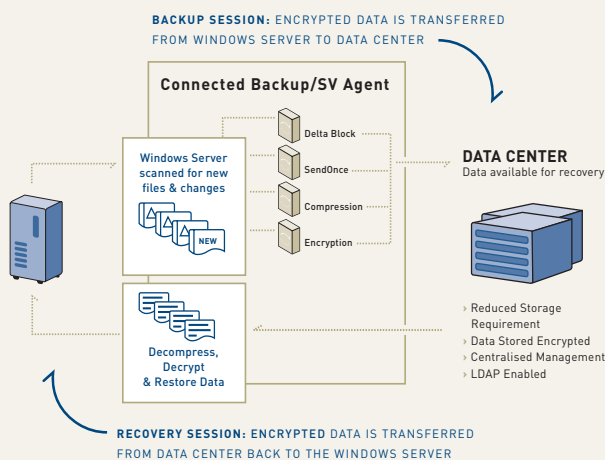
BACKUP SESSION: ENCRYPTED DATA IS TRANSFERRED FROM WINDOWS SERVER TO DATA CENTER

Connected Backup/SV Agent

Windows Server scanned for new files & changes

NEW

Delta Block

SendOnce

Compression

Encryption

DATA CENTER
Data available for recovery

Decompress, Decrypt & Restore Data

› Reduced Storage Requirement
› Data Stored Encrypted
› Centralised Management
› LDAP Enabled

RECOVERY SESSION: ENCRYPTED DATA IS TRANSFERRED FROM DATA CENTER BACK TO THE WINDOWS SERVER